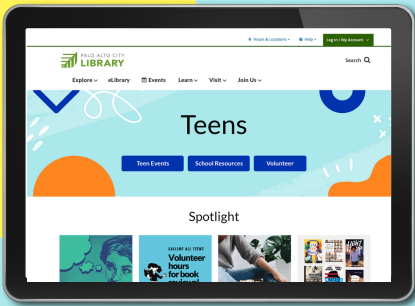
Hours & Locations · Help · Log In | My Account

PALO ALTO CITY LIBRARY

Search

Explore · eLibrary · Events · Learn · Visit · Join Us

Teens

Teen Events · School Resources · Volunteer

Spotlight

CALLING ALL TEENS

Volunteer hours for book reviews!